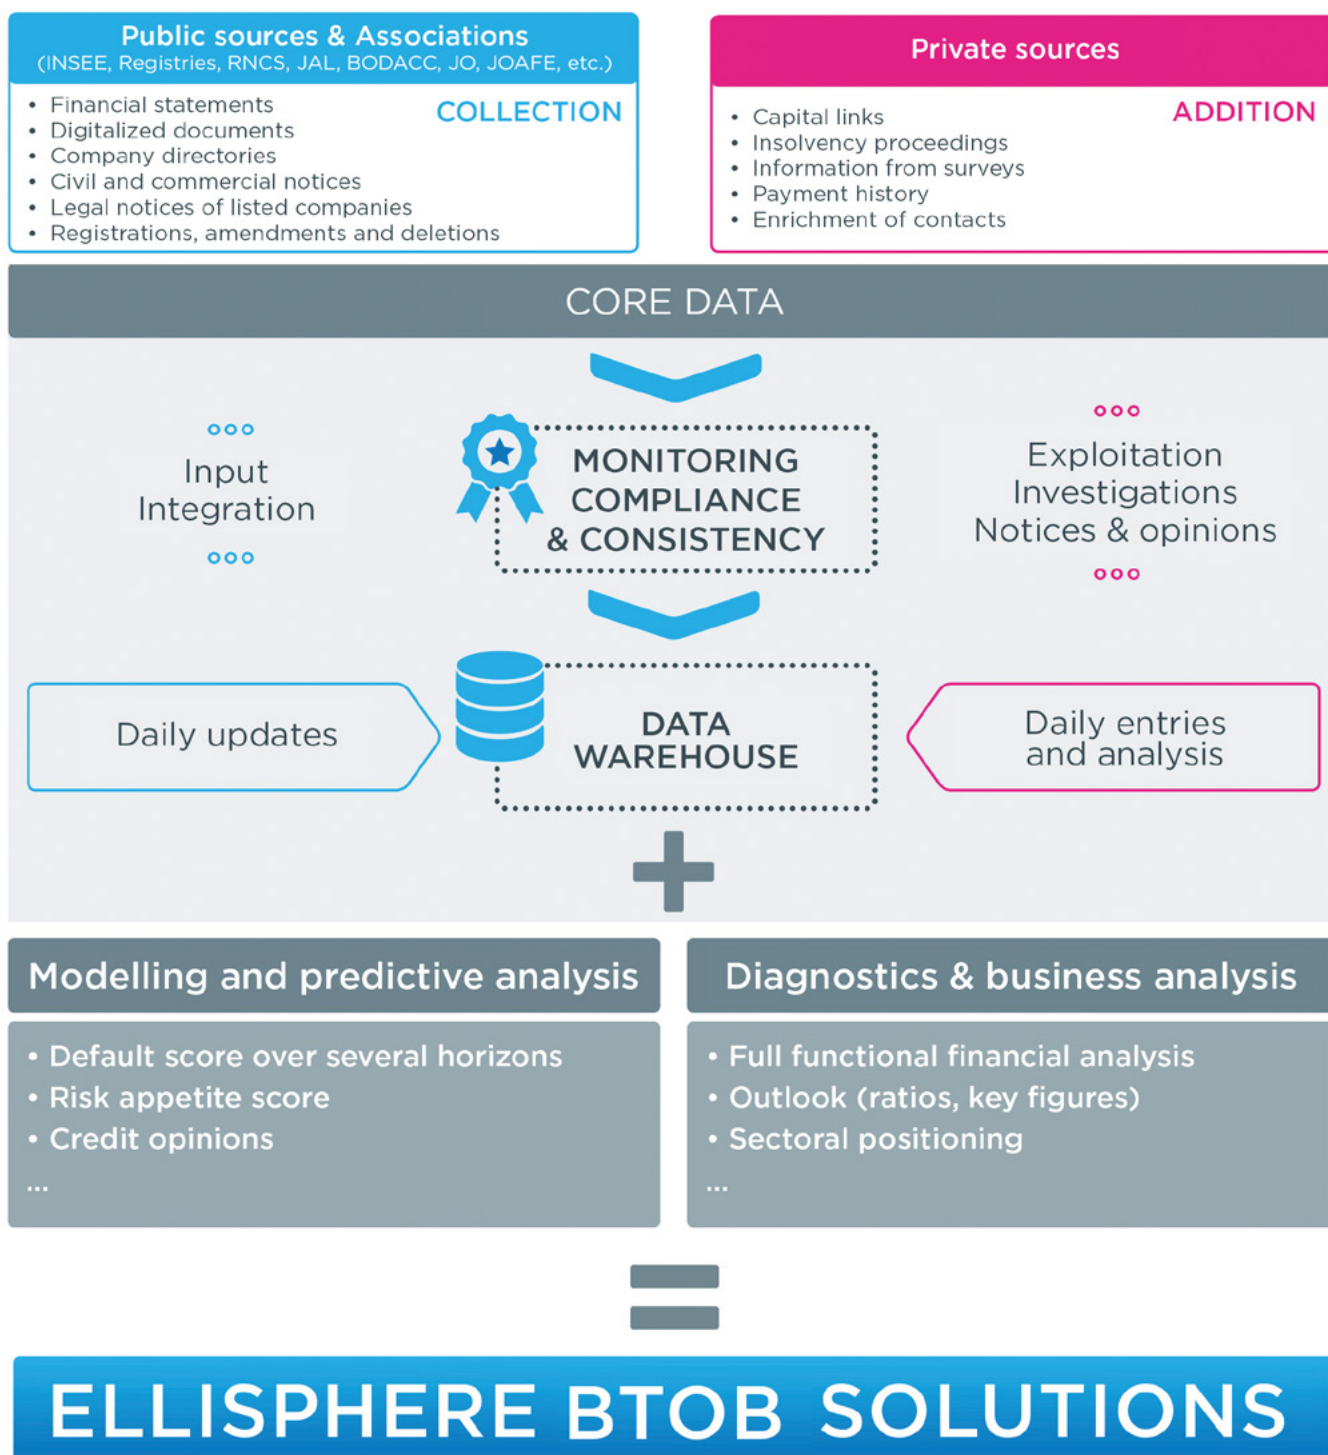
Public sources & Associations
(INSEE, Registries, RNCS, JAL, BODACC, JO, JOAFE, etc.)

COLLECTION

- Financial statements
- Digitalized documents
- Company directories
- Civil and commercial notices
- Legal notices of listed companies
- Registrations, amendments and deletions

Private sources

ADDITION

- Capital links
- Insolvency proceedings
- Information from surveys
- Payment history
- Enrichment of contacts

CORE DATA

Input
Integration

MONITORING
COMPLIANCE
& CONSISTENCY

Exploitation
Investigations
Notices & opinions

Daily updates

DATA
WAREHOUSE

Daily entries
and analysis

Modelling and predictive analysis

- Default score over several horizons
- Risk appetite score
- Credit opinions
...

Diagnostics & business analysis

- Full functional financial analysis
- Outlook (ratios, key figures)
- Sectoral positioning
...

ELLISPHERE BTOB SOLUTIONS